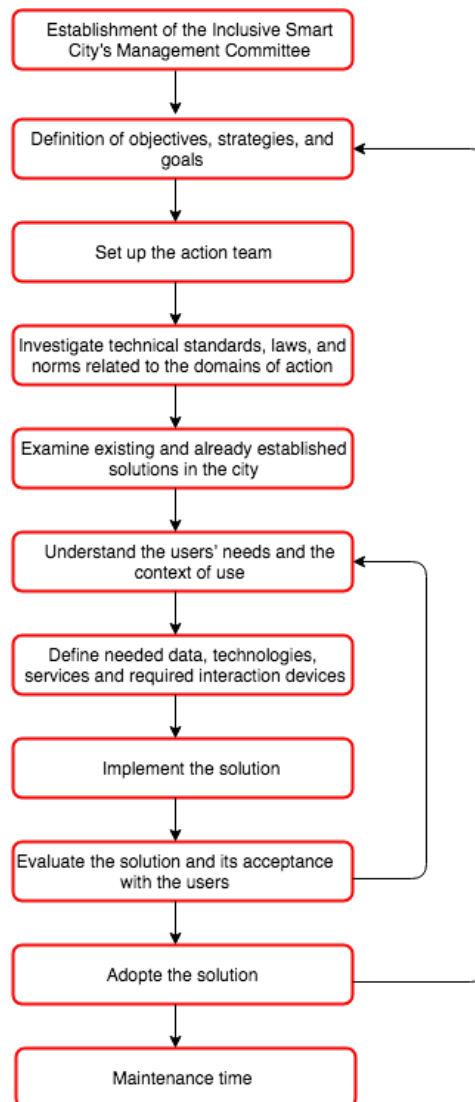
Establishment of the Inclusive Smart City's Management Committee

Definition of objectives, strategies, and goals

Set up the action team

Investigate technical standards, laws, and norms related to the domains of action

Examine existing and already established solutions in the city

Understand the users' needs and the context of use

Define needed data, technologies, services and required interaction devices

Implement the solution

Evaluate the solution and its acceptance with the users

Adopte the solution

Maintenance time